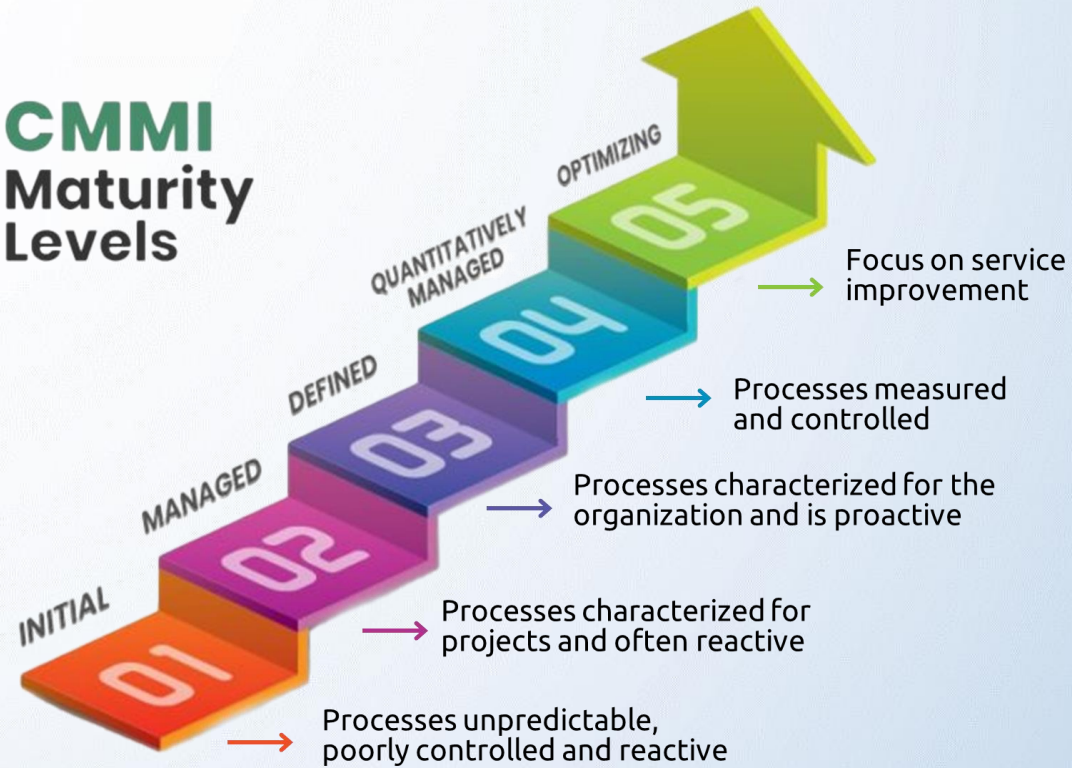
CMMI
Maturity
Levels

OPTIMIZING

QUANTITATIVELY MANAGED

DEFINED

MANAGED

INITIAL

05

Focus on service improvement

04

Processes measured and controlled

03

Processes characterized for the organization and is proactive

02

Processes characterized for projects and often reactive

01

Processes unpredictable, poorly controlled and reactive